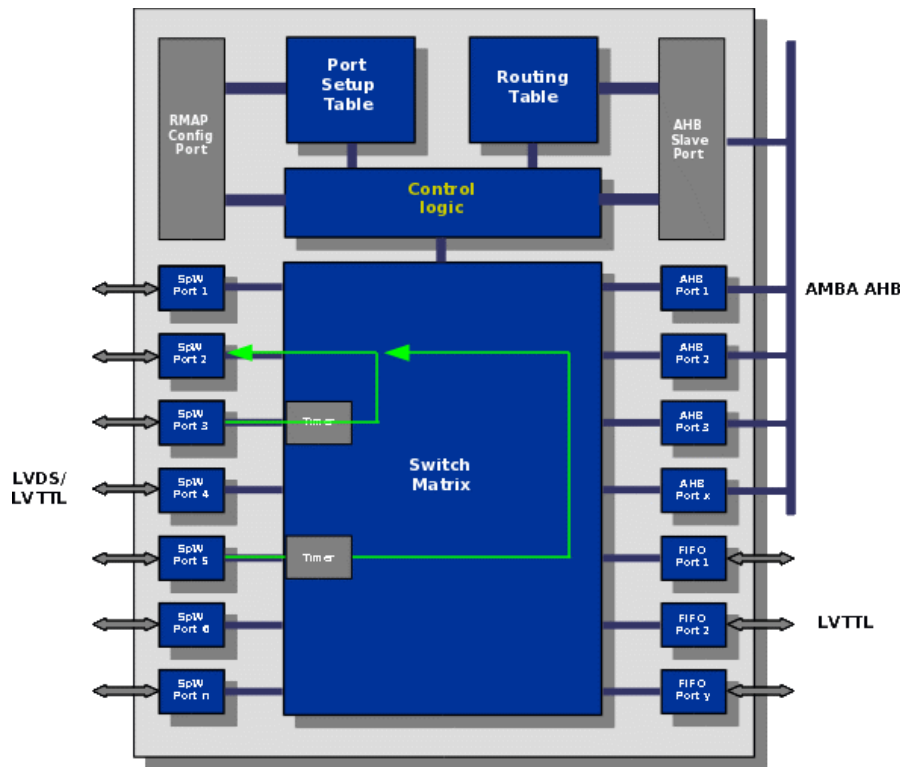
RMAP Config Port

Port Setup Table

Routing Table

AHB Slave Port

Control logic

SpW Port 1

SpW Port 2

SpW Port 3

SpW Port 4

SpW Port 5

SpW Port 6

SpW Port n

LVDS/ LVTTL

Timer

Timer

Switch Matrix

AHB Port 1

AHB Port 2

AHB Port 3

AHB Port x

FIFO Port 1

FIFO Port 2

FIFO Port y

AMBA AHB

LVTTL